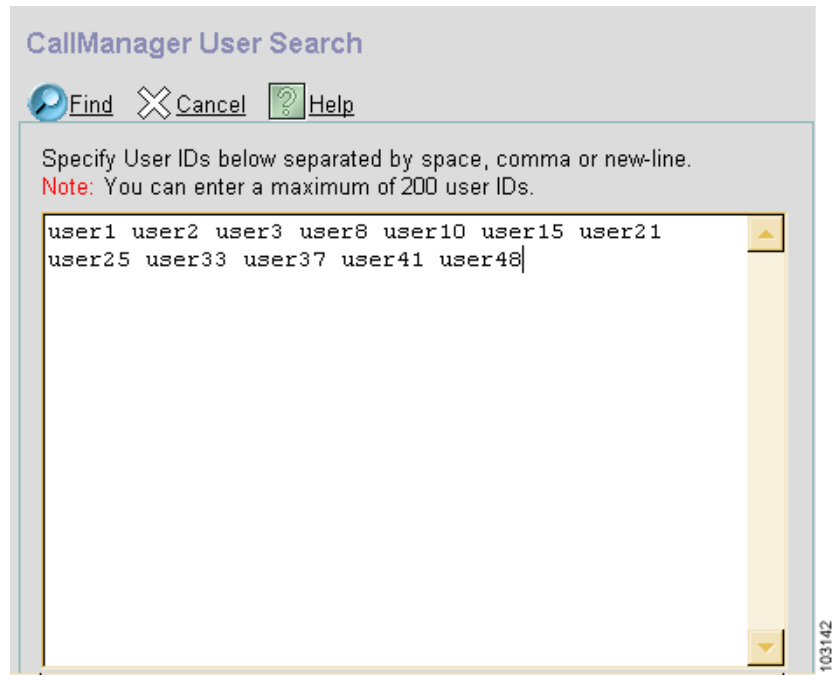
CallManager User Search

Find Cancel Help

Specify User IDs below separated by space, comma or new-line.
Note: You can enter a maximum of 200 user IDs.

user1 user2 user3 user8 user10 user15 user21 user25 user33 user37 user41 user48

103142